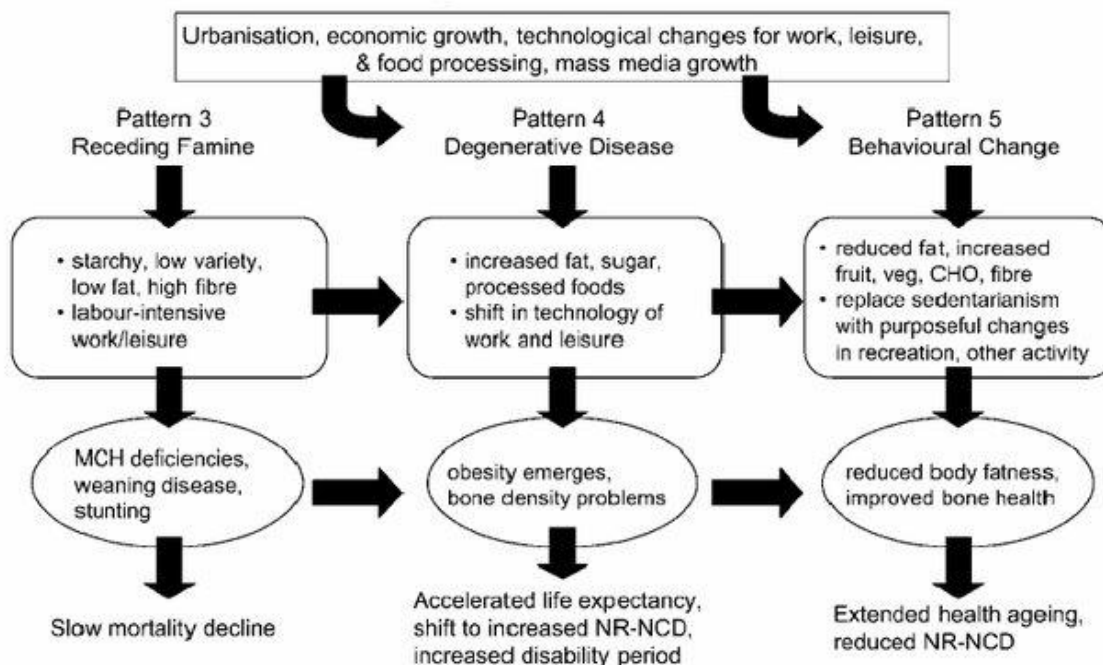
Urbanisation, economic growth, technological changes for work, leisure, & food processing, mass media growth

Pattern 3
Receding Famine

• starchy, low variety, low fat, high fibre
• labour-intensive work/leisure

MCH deficiencies, weaning disease, stunting

Slow mortality decline

Pattern 4
Degenerative Disease

• increased fat, sugar, processed foods
• shift in technology of work and leisure

obesity emerges, bone density problems

Accelerated life expectancy, shift to increased NR-NCD, increased disability period

Pattern 5
Behavioural Change

• reduced fat, increased fruit, veg, CHO, fibre
• replace sedentarianism with purposeful changes in recreation, other activity

reduced body fatness, improved bone health

Extended health ageing, reduced NR-NCD